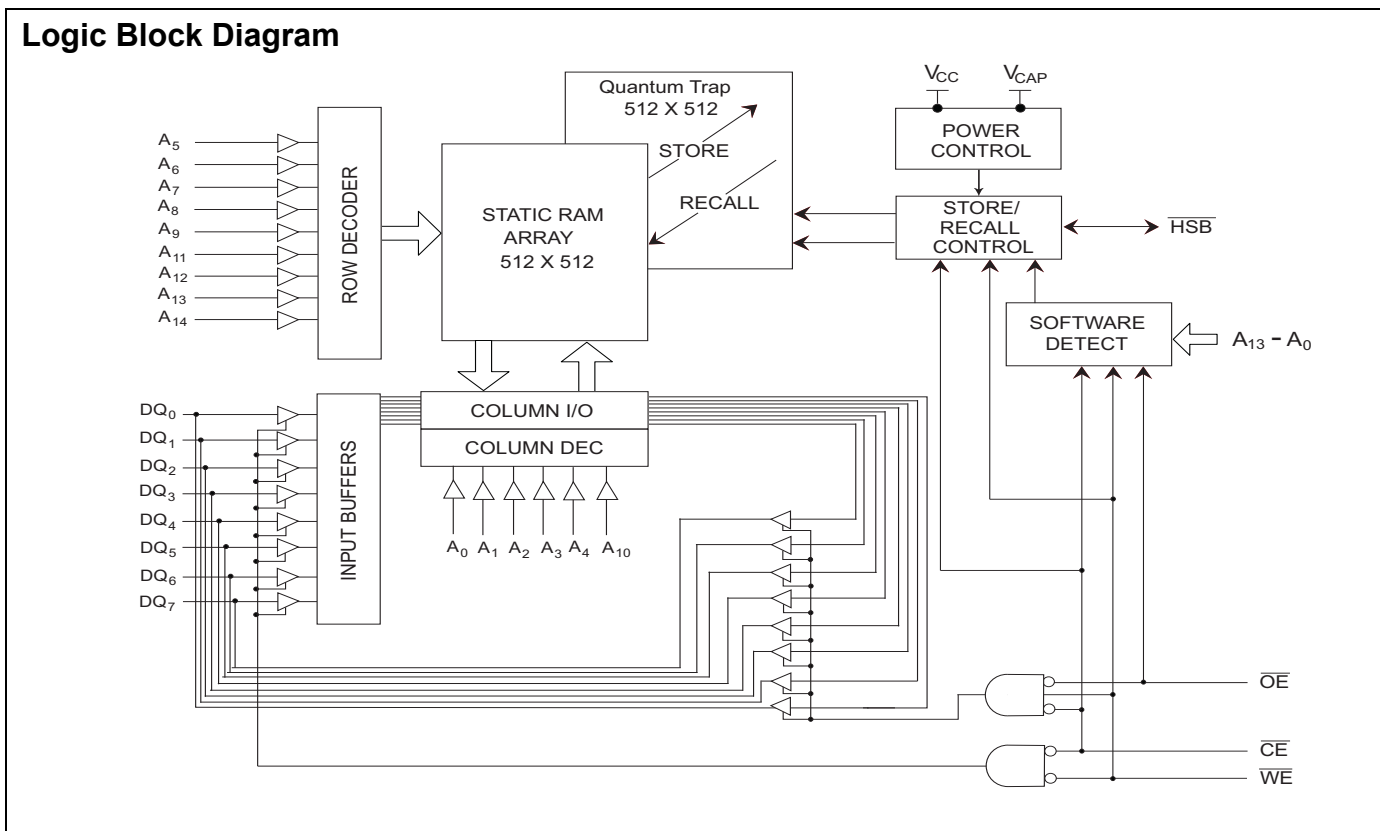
Logic Block Diagram

$A_5$
$A_6$
$A_7$
$A_8$
$A_9$
$A_{11}$
$A_{12}$
$A_{13}$
$A_{14}$

ROW DECODER

Quantum Trap
512 X 512

STORE

RECALL

STATIC RAM
ARRAY
512 X 512

$V_{CC}$
$V_{CAP}$

POWER
CONTROL

STORE/
RECALL
CONTROL

$\overline{HSB}$

SOFTWARE
DETECT

$A_{13} - A_0$

$DQ_0$
$DQ_1$
$DQ_2$
$DQ_3$
$DQ_4$
$DQ_5$
$DQ_6$
$DQ_7$

INPUT BUFFERS

COLUMN I/O

COLUMN DEC

$A_0$ $A_1$ $A_2$ $A_3$ $A_4$ $A_{10}$

$\overline{OE}$

$\overline{CE}$

$\overline{WE}$